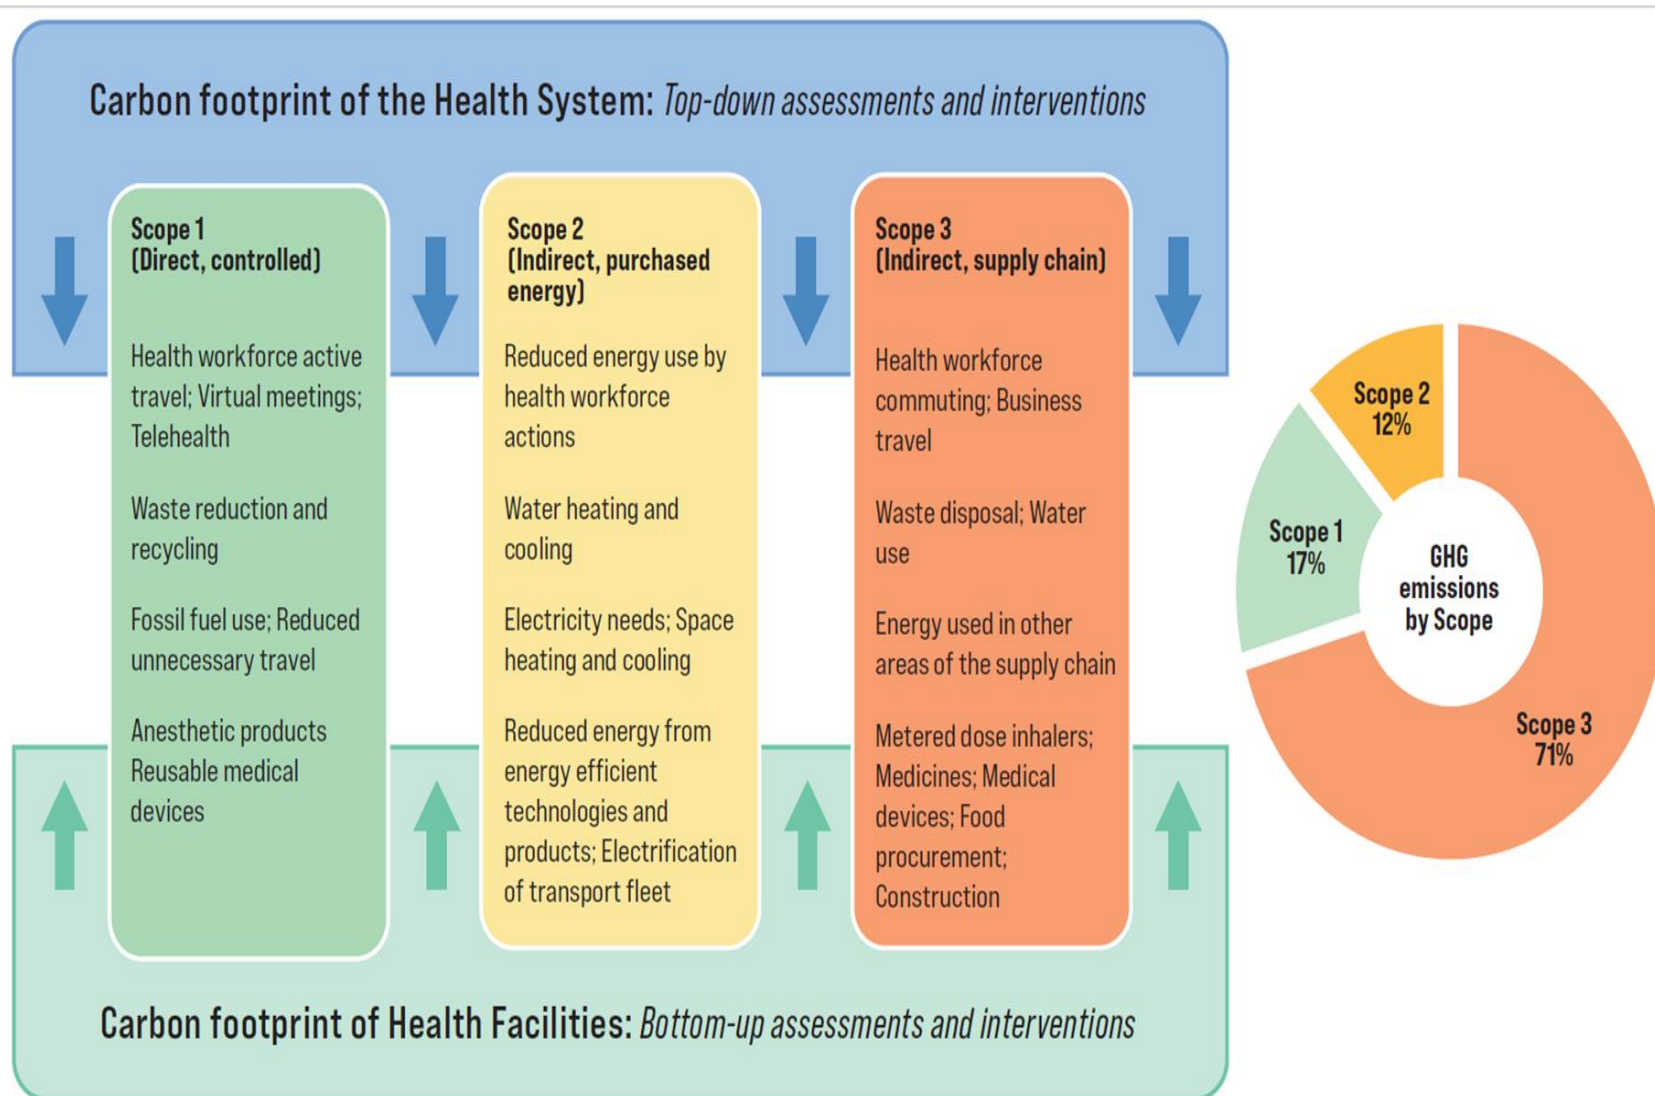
Carbon footprint of the Health System: *Top-down assessments and interventions*

Scope 1
(Direct, controlled)

Health workforce active travel; Virtual meetings; Telehealth

Waste reduction and recycling

Fossil fuel use; Reduced unnecessary travel

Anesthetic products Reusable medical devices

Scope 2
(Indirect, purchased energy)

Reduced energy use by health workforce actions

Water heating and cooling

Electricity needs; Space heating and cooling

Reduced energy from energy efficient technologies and products; Electrification of transport fleet

Scope 3
(Indirect, supply chain)

Health workforce commuting; Business travel

Waste disposal; Water use

Energy used in other areas of the supply chain

Metered dose inhalers; Medicines; Medical devices; Food procurement; Construction

Carbon footprint of Health Facilities: *Bottom-up assessments and interventions*

Scope 2
12%

Scope 1
17%

GHG emissions by Scope

Scope 3
71%